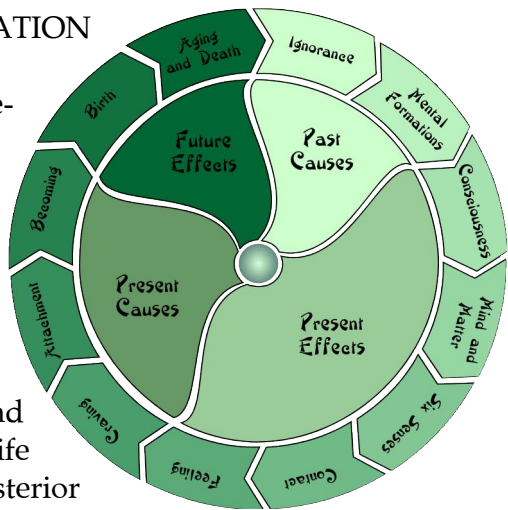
ATION

e-

nd
ife
sterior

Aging and Death
Ignorance
Mental Formations
Consciousness
Mind and Matter
Six Senses
Contact
Feeling
Craving
Attachment
Becoming
Birth

Future Effects
Past Causes
Present Causes
Present Effects